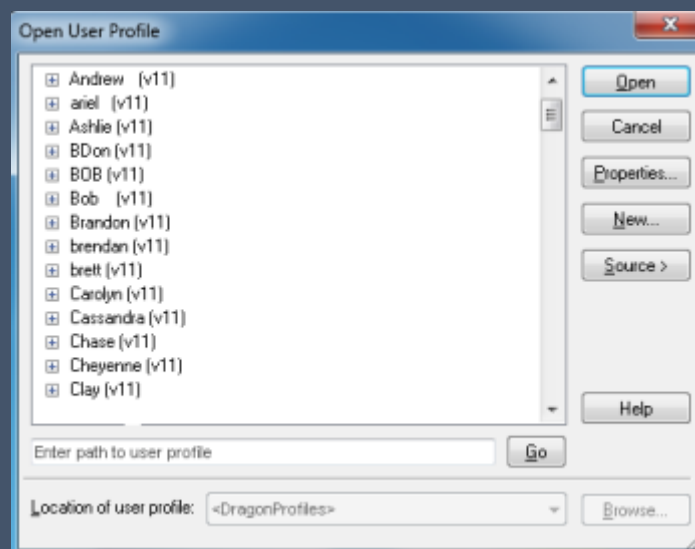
Open User Profile

Andrew (v11)
ariel (v11)
Ashlie (v11)
BDon (v11)
BOB (v11)
Bob (v11)
Brandon (v11)
brendan (v11)
brett (v11)
Carolyn (v11)
Cassandra (v11)
Chase (v11)
Cheyenne (v11)
Clay (v11)

Open
Cancel
Properties...
New...
Source >
Help

Enter path to user profile
Go

Location of user profile: <DragonProfiles>
Browse...